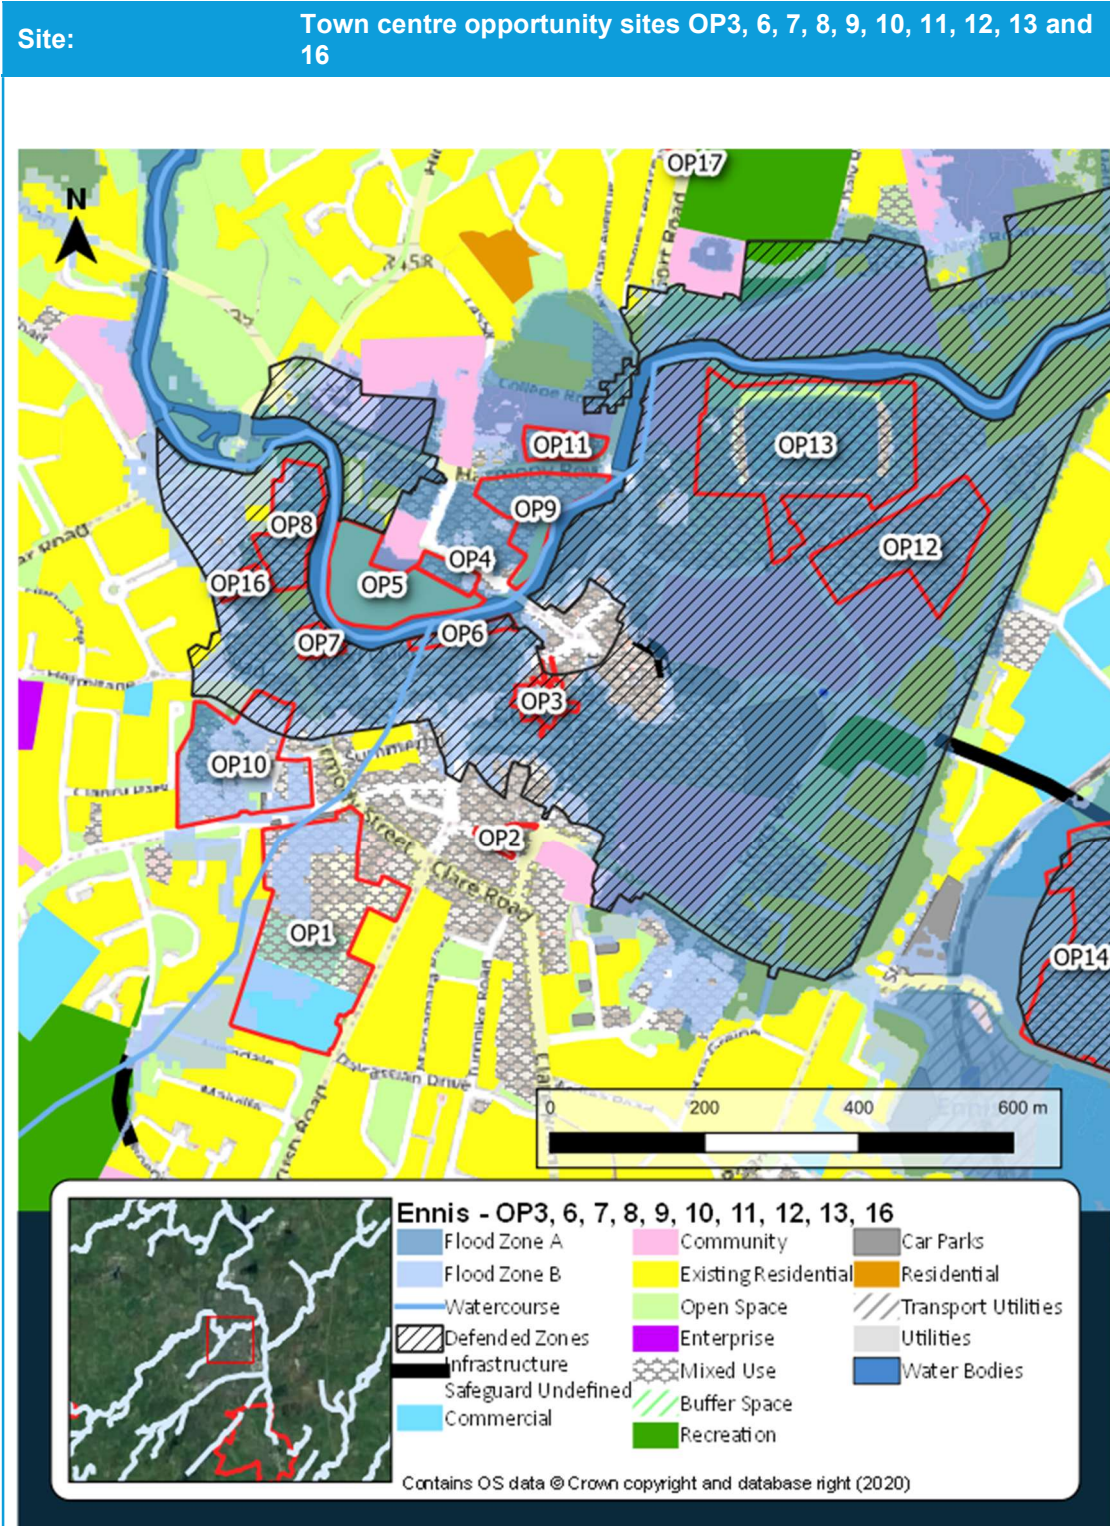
Site: Town centre opportunity sites OP3, 6, 7, 8, 9, 10, 11, 12, 13 and 16

N

OP17
OP11
OP13
OP8
OP9
OP4
OP12
OP16
OP5
OP7
OP6
OP3
OP10
OP2
OP1
OP14

College Rd
Harmony Row
Summerhill
Mill Street
Clare Road
Turnpike Road
Drive

0 200 400 600 m

Ennis - OP3, 6, 7, 8, 9, 10, 11, 12, 13, 16

Flood Zone A
Flood Zone B
Watercourse
Defended Zones
Infrastructure Safeguard Undefined
Commercial
Community
Existing Residential
Open Space
Enterprise
Mixed Use
Buffer Space
Recreation
Car Parks
Residential
Transport Utilities
Utilities
Water Bodies

Contains OS data © Crown copyright and database right (2020)